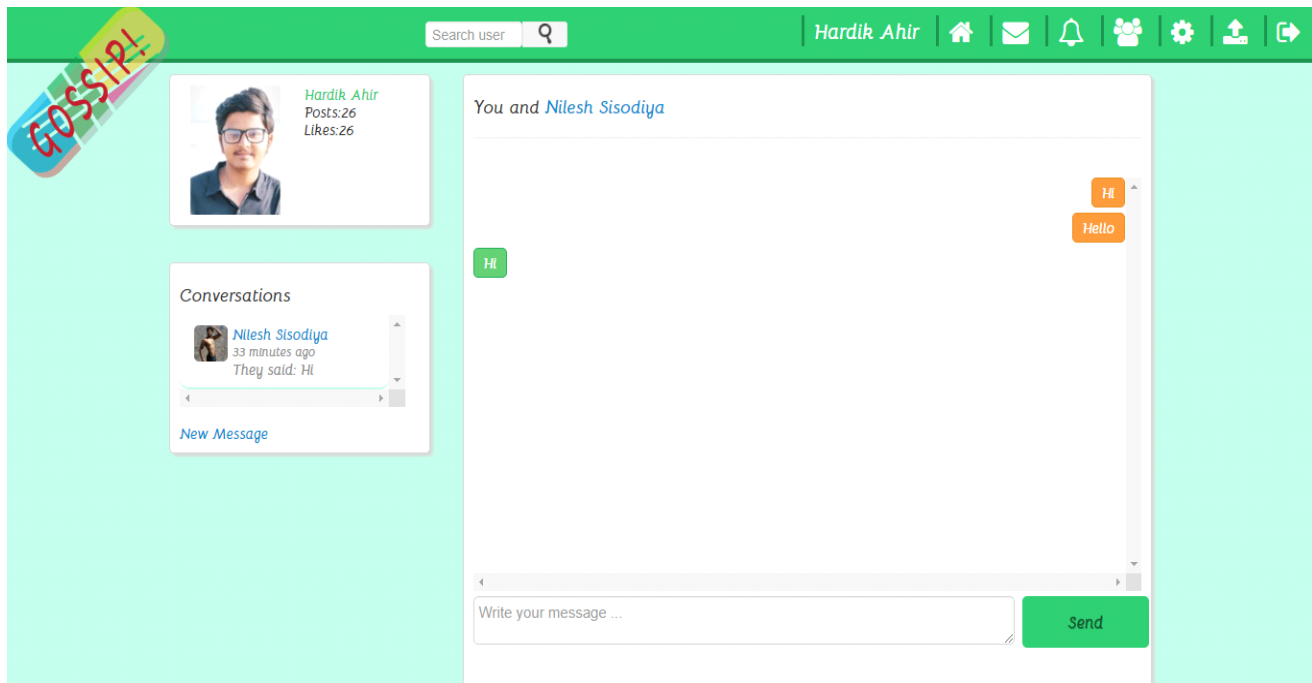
GOSSIP!

Search user

Hardik Ahir

Hardik Ahir
Posts:26
Likes:26

Conversations

Nilesh Sisodiya
33 minutes ago
They said: Hi

New Message

You and Nilesh Sisodiya

Hi

Hello

Hi

Write your message ...

Send